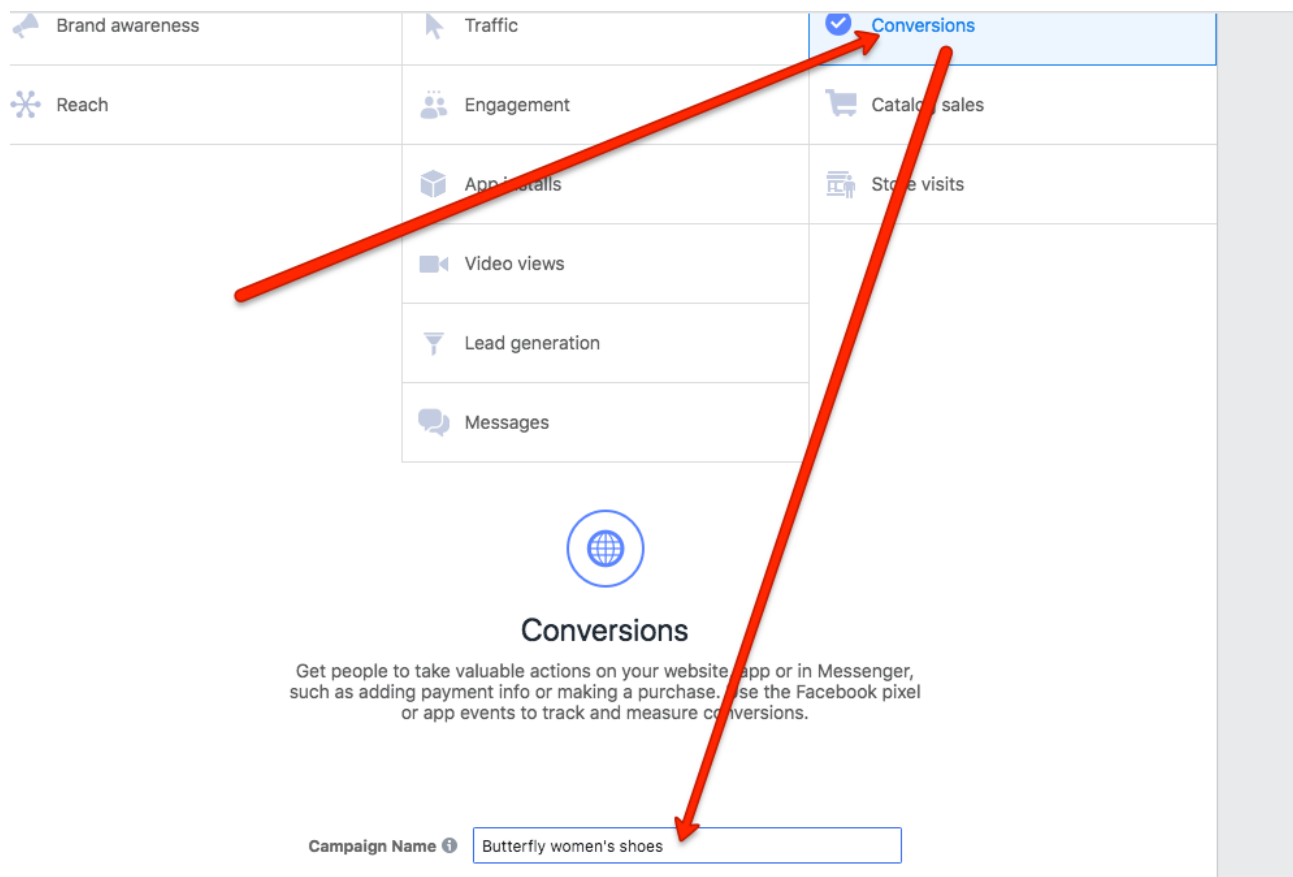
Brand awareness

Traffic

Conversions

Reach

Engagement

Catal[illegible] sales

App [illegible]stalls

Sto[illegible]e visits

Video views

Lead generation

Messages

Conversions

Get people to take valuable actions on your website, app or in Messenger, such as adding payment info or making a purchase. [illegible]se the Facebook pixel or app events to track and measure co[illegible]versions.

Campaign Name

Butterfly women's shoes